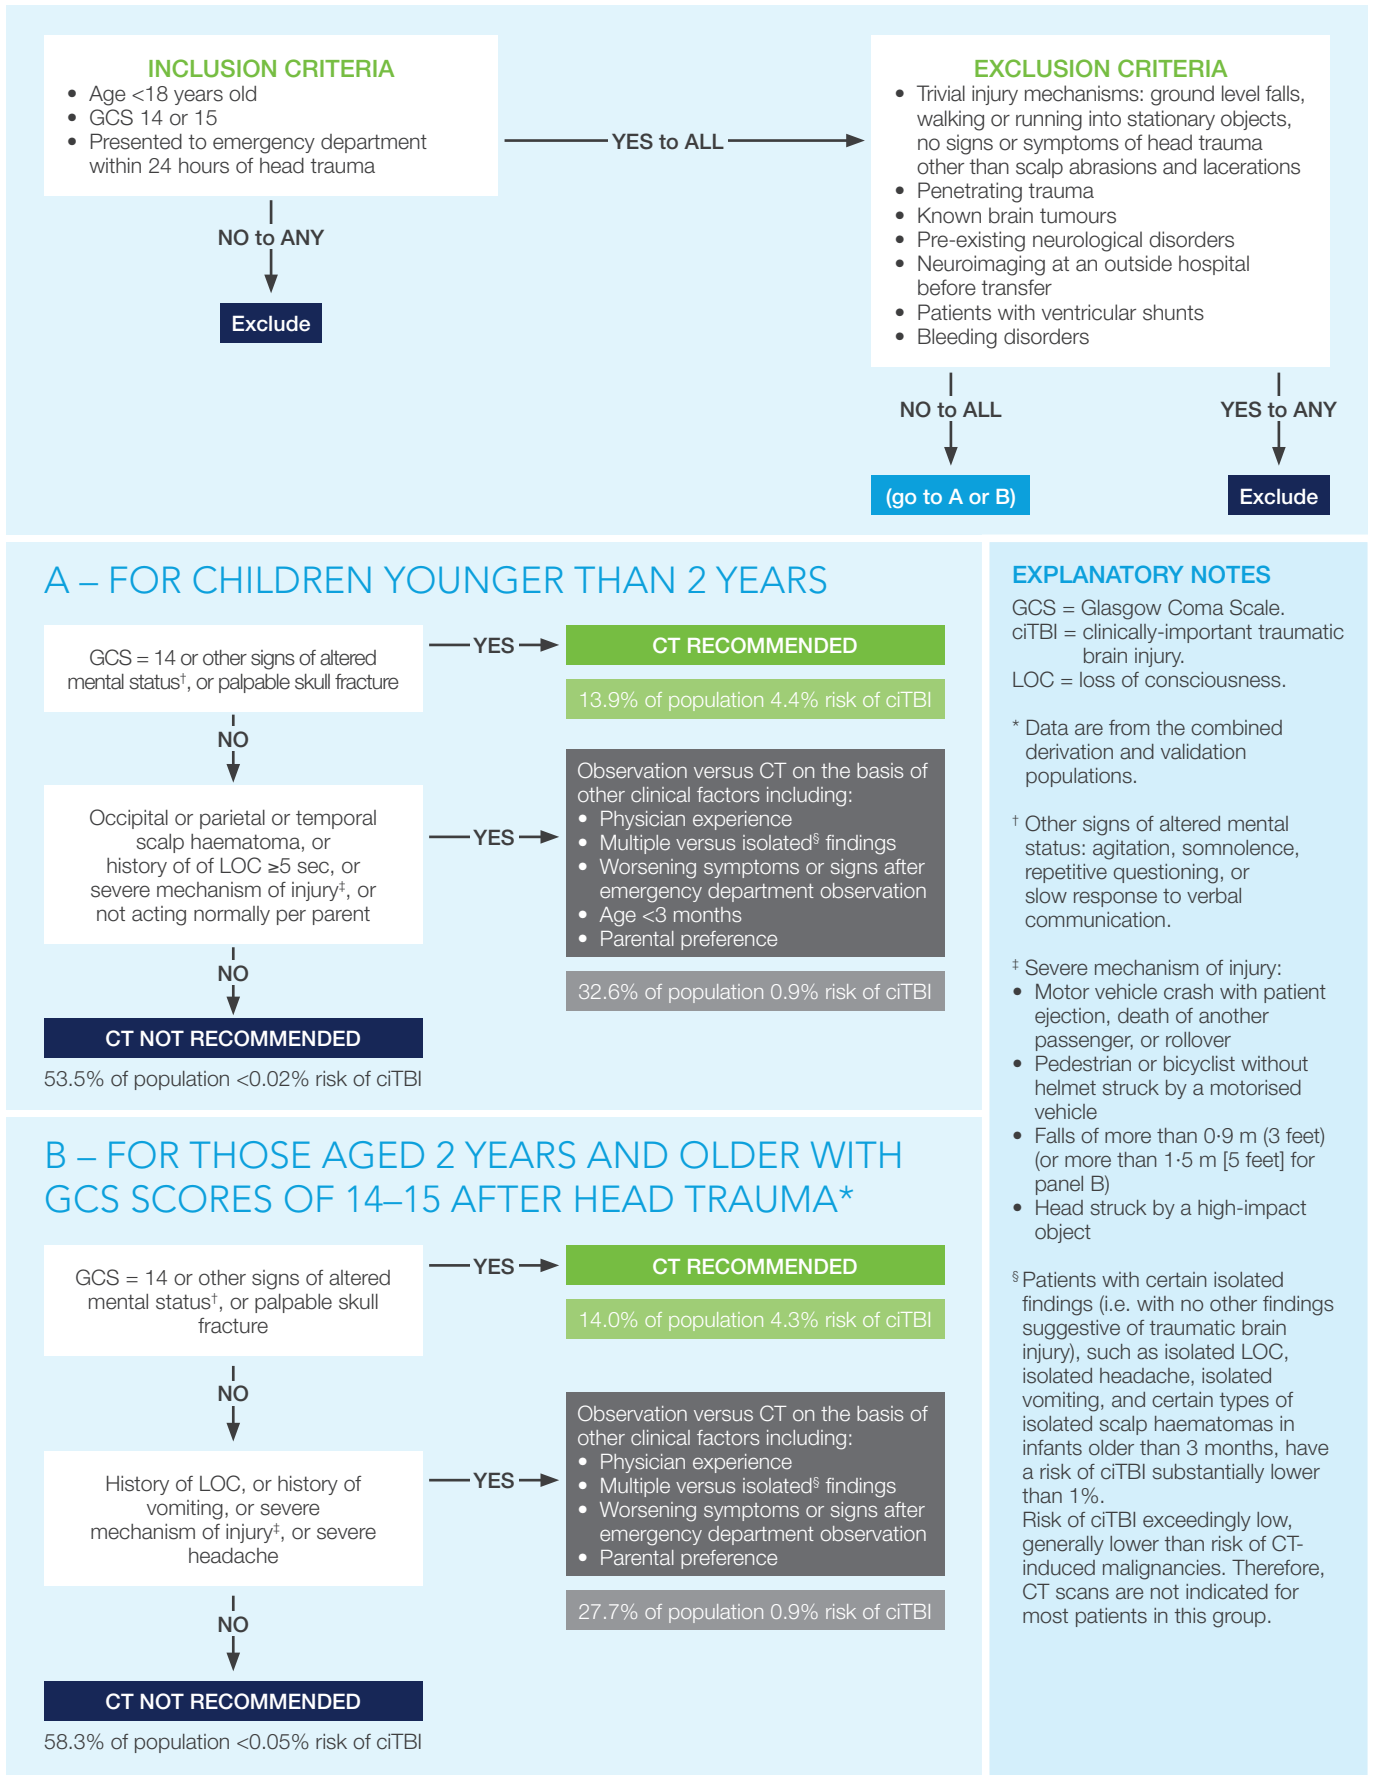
INCLUSION CRITERIA
- Age <18 years old
- GCS 14 or 15
- Presented to emergency department within 24 hours of head trauma

YES to ALL

NO to ANY

Exclude

EXCLUSION CRITERIA
- Trivial injury mechanisms: ground level falls, walking or running into stationary objects, no signs or symptoms of head trauma other than scalp abrasions and lacerations
- Penetrating trauma
- Known brain tumours
- Pre-existing neurological disorders
- Neuroimaging at an outside hospital before transfer
- Patients with ventricular shunts
- Bleeding disorders

NO to ALL

YES to ANY

(go to A or B)

Exclude

A – FOR CHILDREN YOUNGER THAN 2 YEARS

GCS = 14 or other signs of altered mental status†, or palpable skull fracture

YES

CT RECOMMENDED

13.9% of population 4.4% risk of ciTBI

NO

Occipital or parietal or temporal scalp haematoma, or history of of LOC ≥5 sec, or severe mechanism of injury‡, or not acting normally per parent

YES

Observation versus CT on the basis of other clinical factors including:
- Physician experience
- Multiple versus isolated§ findings
- Worsening symptoms or signs after emergency department observation
- Age <3 months
- Parental preference

32.6% of population 0.9% risk of ciTBI

NO

CT NOT RECOMMENDED

53.5% of population <0.02% risk of ciTBI

B – FOR THOSE AGED 2 YEARS AND OLDER WITH GCS SCORES OF 14–15 AFTER HEAD TRAUMA*

GCS = 14 or other signs of altered mental status†, or palpable skull fracture

YES

CT RECOMMENDED

14.0% of population 4.3% risk of ciTBI

NO

History of LOC, or history of vomiting, or severe mechanism of injury‡, or severe headache

YES

Observation versus CT on the basis of other clinical factors including:
- Physician experience
- Multiple versus isolated§ findings
- Worsening symptoms or signs after emergency department observation
- Parental preference

27.7% of population 0.9% risk of ciTBI

NO

CT NOT RECOMMENDED

58.3% of population <0.05% risk of ciTBI

EXPLANATORY NOTES
GCS = Glasgow Coma Scale.
ciTBI = clinically-important traumatic brain injury.
LOC = loss of consciousness.

* Data are from the combined derivation and validation populations.

† Other signs of altered mental status: agitation, somnolence, repetitive questioning, or slow response to verbal communication.

‡ Severe mechanism of injury:
- Motor vehicle crash with patient ejection, death of another passenger, or rollover
- Pedestrian or bicyclist without helmet struck by a motorised vehicle
- Falls of more than 0·9 m (3 feet) (or more than 1·5 m [5 feet] for panel B)
- Head struck by a high-impact object

§ Patients with certain isolated findings (i.e. with no other findings suggestive of traumatic brain injury), such as isolated LOC, isolated headache, isolated vomiting, and certain types of isolated scalp haematomas in infants older than 3 months, have a risk of ciTBI substantially lower than 1%.
Risk of ciTBI exceedingly low, generally lower than risk of CT-induced malignancies. Therefore, CT scans are not indicated for most patients in this group.